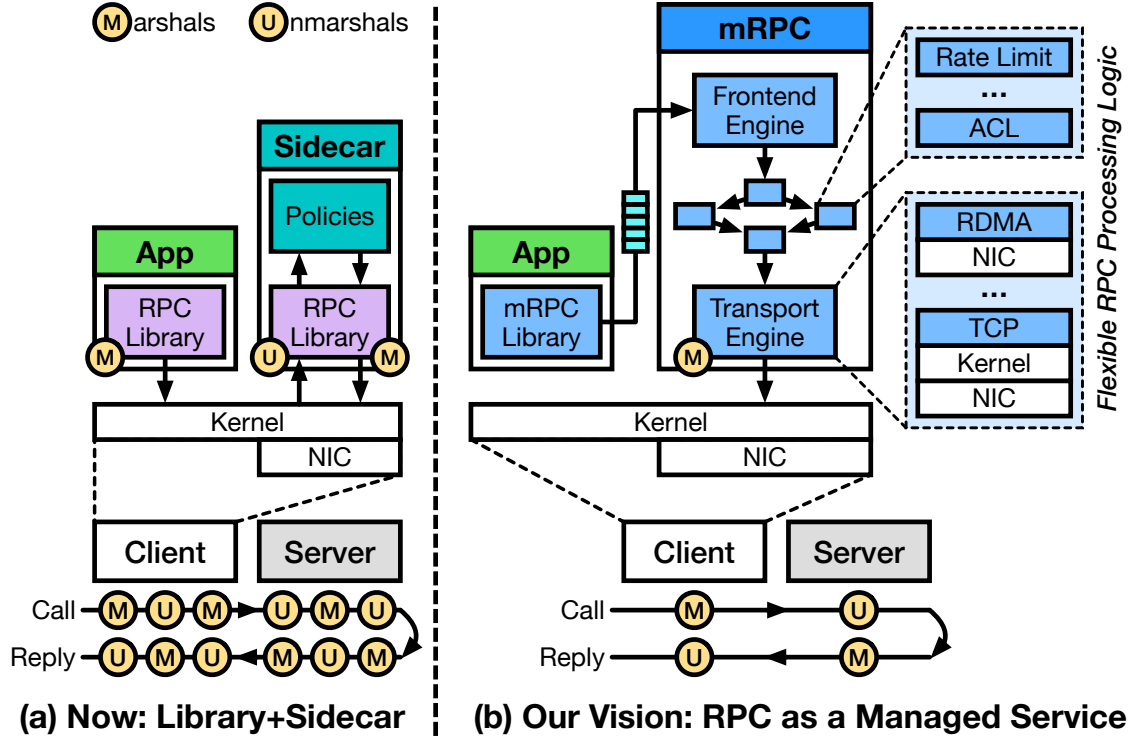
M arshals U nmarshals

Sidecar

Policies

App

RPC Library

M

U

RPC Library

M

Kernel

NIC

Client

Server

Call M U M U M U

Reply U M U M U M

(a) Now: Library+Sidecar

mRPC

Frontend Engine

App

mRPC Library

Transport Engine

M

Kernel

NIC

Rate Limit

...

ACL

RDMA

NIC

...

TCP

Kernel

NIC

Flexible RPC Processing Logic

Client

Server

Call M U

Reply U M

(b) Our Vision: RPC as a Managed Service